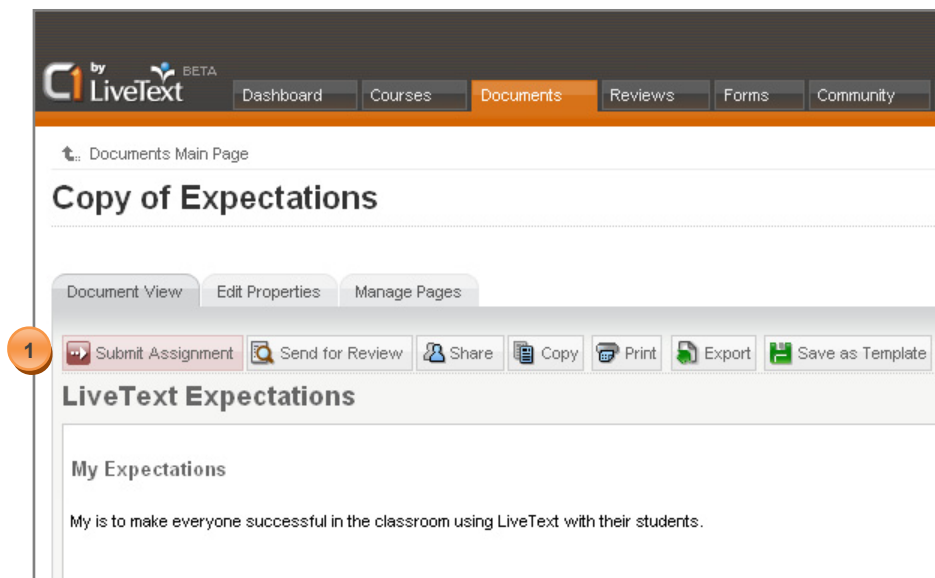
C1 by LiveText BETA

Dashboard Courses Documents Reviews Forms Community

Documents Main Page

Copy of Expectations

Document View Edit Properties Manage Pages

1

Submit Assignment Send for Review Share Copy Print Export Save as Template

LiveText Expectations

My Expectations

My is to make everyone successful in the classroom using LiveText with their students.